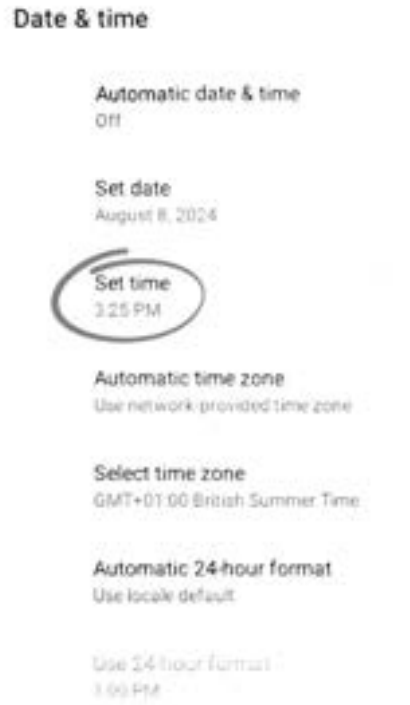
Date & time

Automatic date & time
Off

Set date
August 8, 2024

Set time
3:25 PM

Automatic time zone
Use network-provided time zone

Select time zone
GMT+01:00 British Summer Time

Automatic 24-hour format
Use locale default

Use 24-hour format
3:00 PM